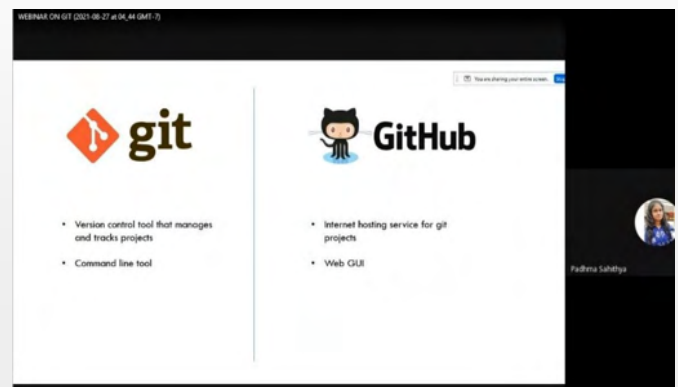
WEBINAR ON GIT (2021-08-27 at 04.44 GMT-7)

You are sharing your entire screen.

git

• Version control tool that manages and tracks projects

• Command line tool

GitHub

• Internet hosting service for git projects

• Web GUI

Padhma Sahithya